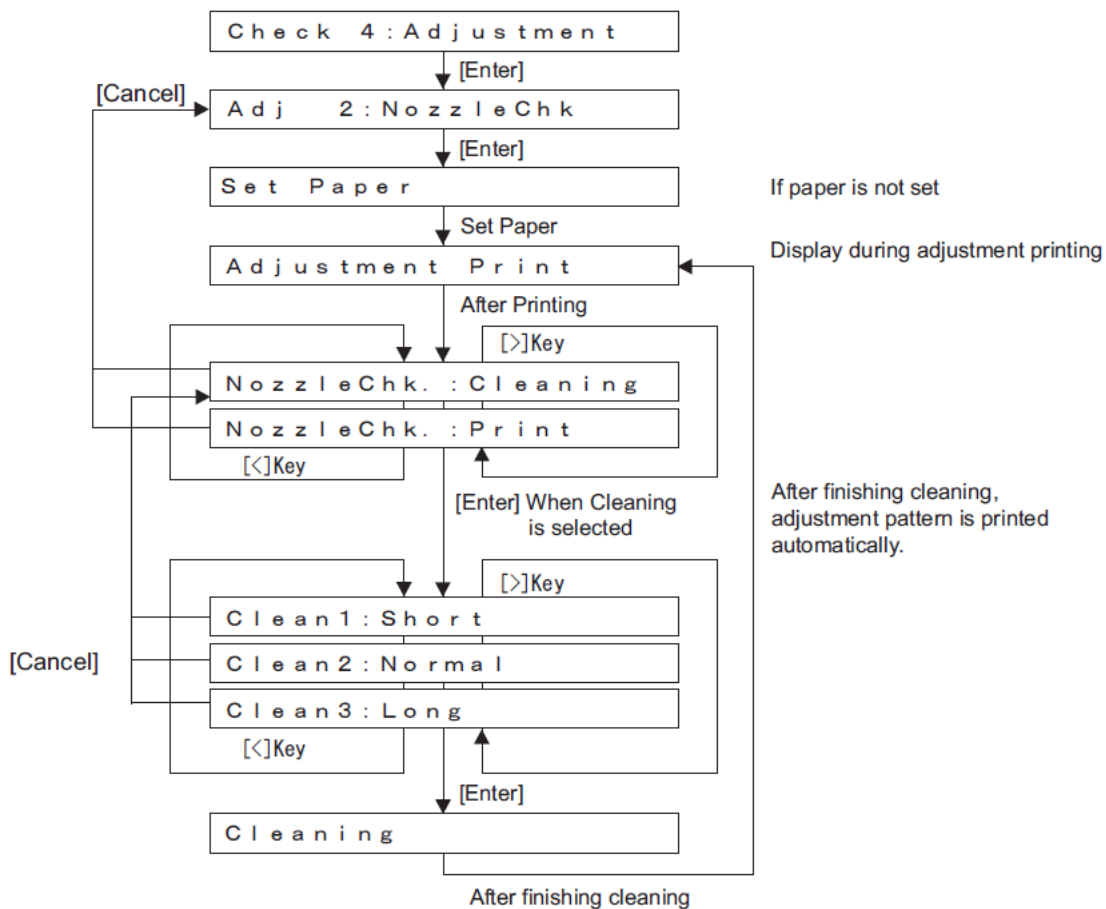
Check 4:Adjustment

[Enter]

[Cancel]

Adj 2:NozzleChk

[Enter]

Set Paper

If paper is not set

Set Paper

Adjustment Print

Display during adjustment printing

After Printing

[>]Key

NozzleChk. :Cleaning

NozzleChk. :Print

[<]Key

[Enter] When Cleaning is selected

After finishing cleaning, adjustment pattern is printed automatically.

[>]Key

Clean1:Short

[Cancel]

Clean2:Normal

Clean3:Long

[<]Key

[Enter]

Cleaning

After finishing cleaning